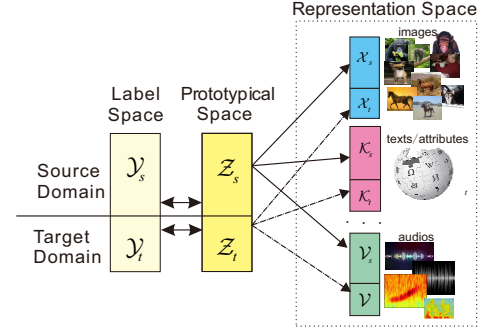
Representation Space

Label Space

Prototypical Space

Source Domain

Target Domain

$\mathcal{Y}_s$

$\mathcal{Y}_t$

$\mathcal{Z}_s$

$\mathcal{Z}_t$

$\mathcal{X}_s$

$\mathcal{X}_t$

images

$\mathcal{K}_s$

$\mathcal{K}_t$

texts/attributes

· · ·

$\mathcal{V}_s$

$\mathcal{V}_t$

audios